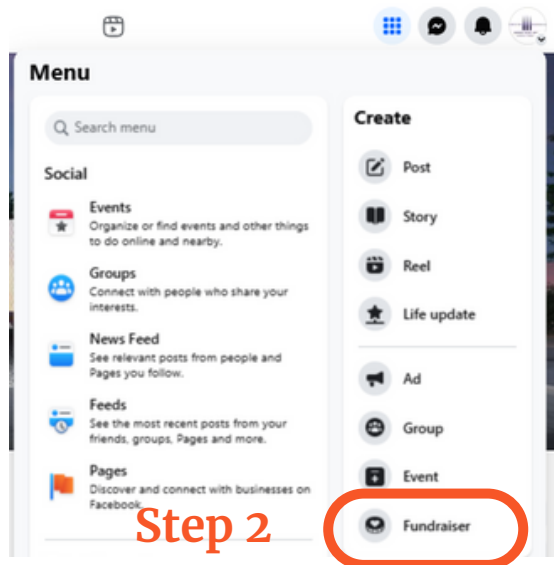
Menu

Search menu

Social

Events
Organize or find events and other things to do online and nearby.

Groups
Connect with people who share your interests.

News Feed
See relevant posts from people and Pages you follow.

Feeds
See the most recent posts from your friends, groups, Pages and more.

Pages
Discover and connect with businesses on Facebook.

Create

Post

Story

Reel

Life update

Ad

Group

Event

Fundraiser

Step 2